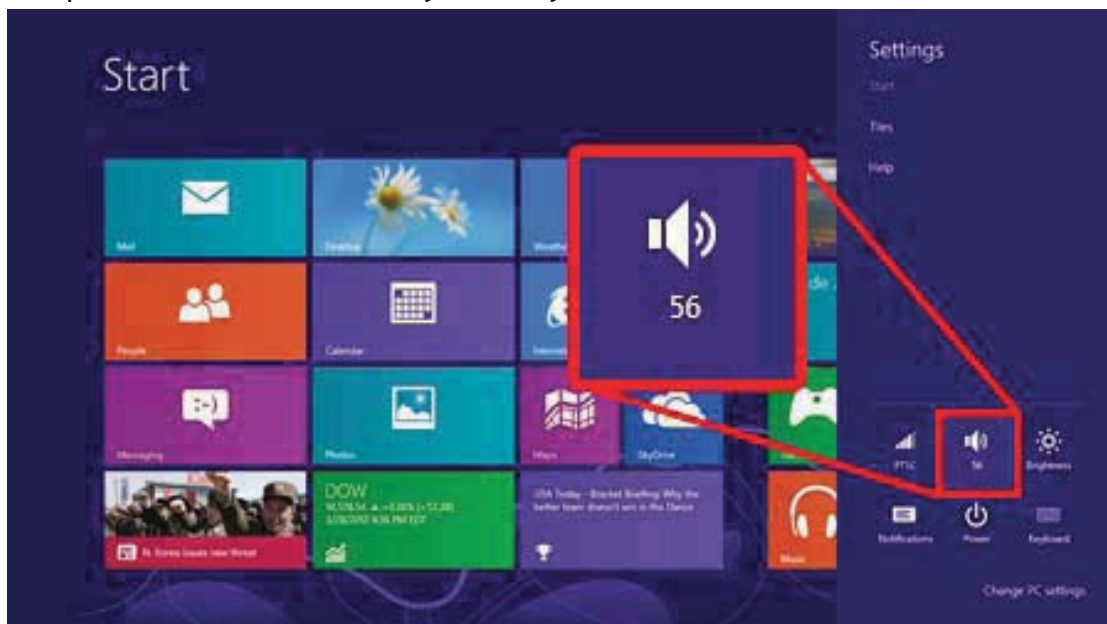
Start

Settings

Start

Tiles

Help

Mail

Desktop

Weather

People

Calendar

Internet

Messaging

Photos

Maps

SkyDrive

N. Korea issues new threat

DOW

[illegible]

USA Today - Bracket Briefing: Why the better team doesn't win in the Dance

Music

56

PTSC

56

Brightness

Notifications

Power

Keyboard

Change PC settings